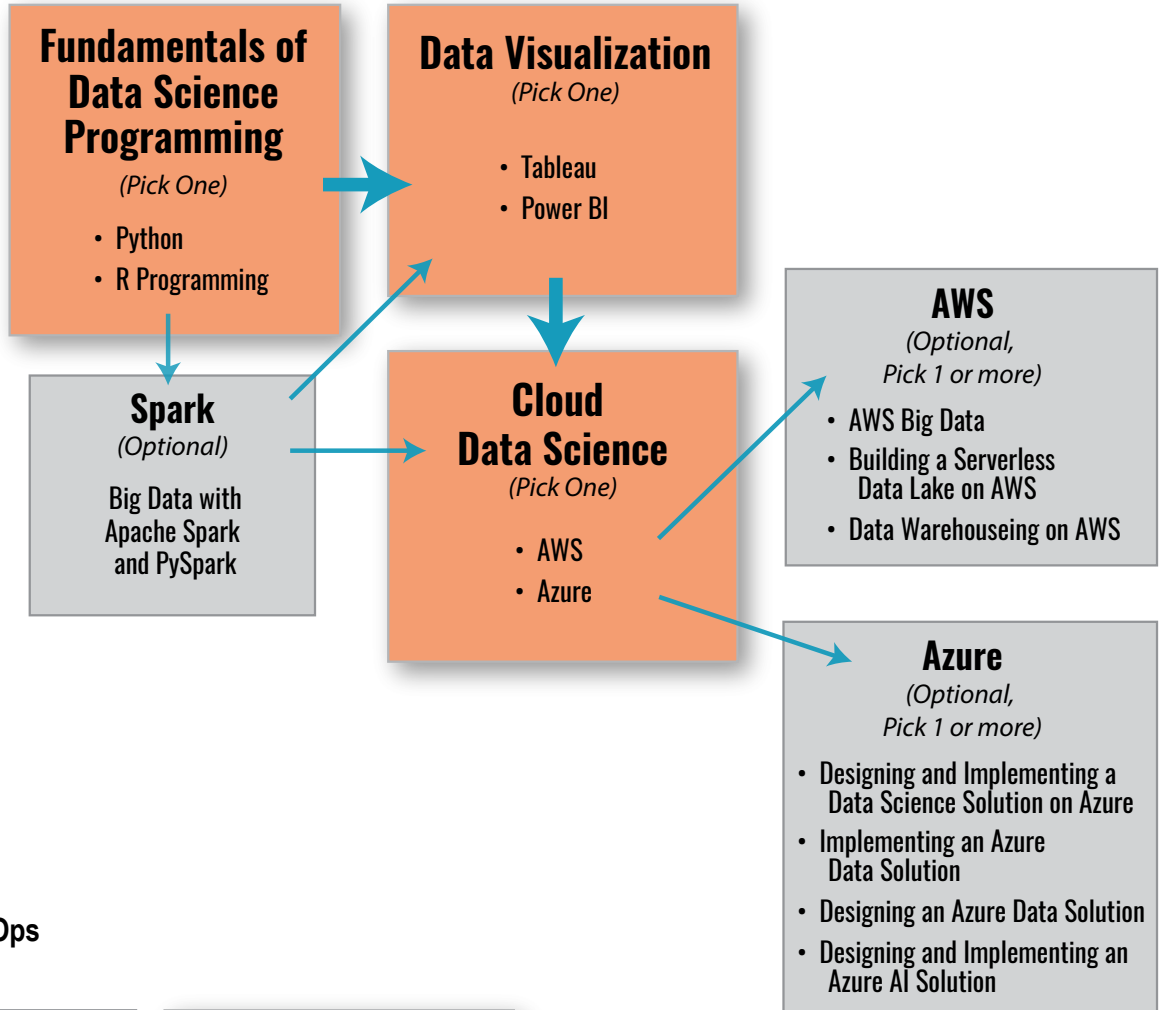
Fundamentals of Data Science Programming
(Pick One)
• Python
• R Programming

Data Visualization
(Pick One)
• Tableau
• Power BI

Spark
(Optional)
Big Data with Apache Spark and PySpark

Cloud Data Science
(Pick One)
• AWS
• Azure

AWS
(Optional, Pick 1 or more)
• AWS Big Data
• Building a Serverless Data Lake on AWS
• Data Warehouseing on AWS

Azure
(Optional, Pick 1 or more)
• Designing and Implementing a Data Science Solution on Azure
• Implementing an Azure Data Solution
• Designing an Azure Data Solution
• Designing and Implementing an Azure AI Solution

Ops